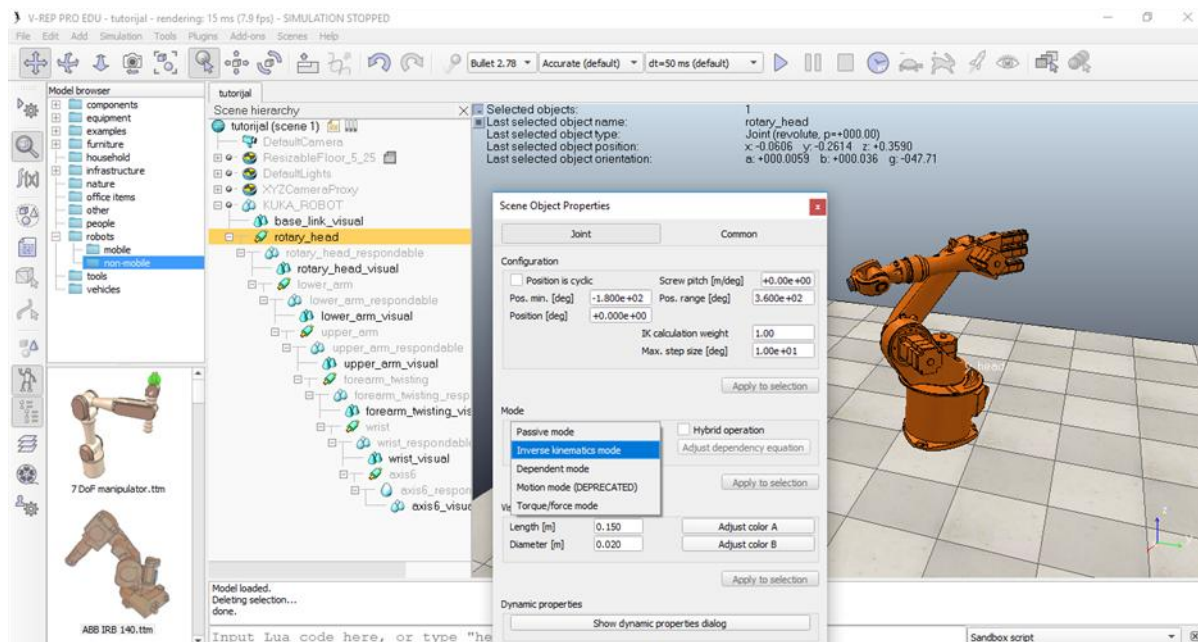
V-REP PRO EDU - tutorijal - rendering: 15 ms (7.9 fps) - SIMULATION STOPPED

File Edit Add Simulation Tools Plugins Add-ons Scenes Help

Bullet 2.78 Accurate (default) dt=50 ms (default)

Model browser
components
equipment
examples
furniture
household
infrastructure
nature
office items
other
people
robots
mobile
non-mobile
tools
vehicles

7 DoF manipulator.ttm

ABB IRB 140.ttm

tutorijal

Scene hierarchy
tutorijal (scene 1)
DefaultCamera
ResizableFloor_5_25
DefaultLights
XYZCameraProxy
KUKA_ROBOT
base_link_visual
rotary_head
rotary_head_respondable
rotary_head_visual
lower_arm
lower_arm_respondable
lower_arm_visual
upper_arm
upper_arm_respondable
upper_arm_visual
forearm_twisting
forearm_twisting_resp
forearm_twisting_vis
wrist
wrist_respondable
wrist_visual
axis6
axis6_respon
axis6_visua

Selected objects: 1
Last selected object name: rotary_head
Last selected object type: Joint (revolute, p=+000.00)
Last selected object position: x: -0.0606 y: -0.2614 z: +0.3590
Last selected object orientation: a: +000.0059 b: +000.036 g: -047.71

Scene Object Properties

Joint
Common

Configuration
Position is cyclic
Screw pitch [m/deg] +0.00e+00
Pos. min. [deg] -1.800e+02
Pos. range [deg] 3.600e+02
Position [deg] +0.000e+00
IK calculation weight 1.00
Max. step size [deg] 1.00e+01
Apply to selection

Mode
Passive mode
Inverse kinematics mode
Dependent mode
Motion mode (DEPRECATED)
Torque/force mode
Hybrid operation
Adjust dependency equation
Apply to selection

Vi
Length [m] 0.150
Adjust color A
Diameter [m] 0.020
Adjust color B
Apply to selection

Dynamic properties
Show dynamic properties dialog

Model loaded.
Deleting selection...
done.

Input Lua code here, or type "he

Sandbox script

head